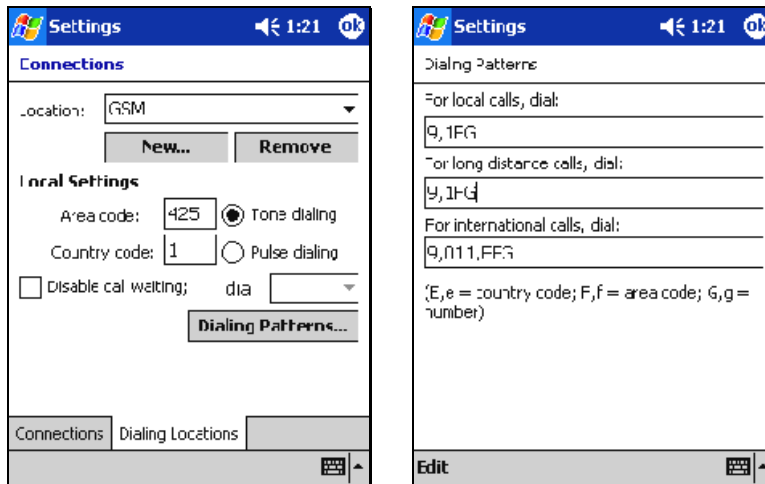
Settings 1:21 ok

Connections

Location: GSM

New... Remove

Local Settings

Area code: 425 Tone dialing

Country code: 1 Pulse dialing

Disable call waiting; dial

Dialing Patterns...

Connections Dialing Locations

Settings 1:21 ok

Dialing Patterns

For local calls, dial:

9,1FG

For long distance calls, dial:

9,1FG

For international calls, dial:

9,011,EFG

(E,e = country code; F,f = area code; G,g = number)

Edit